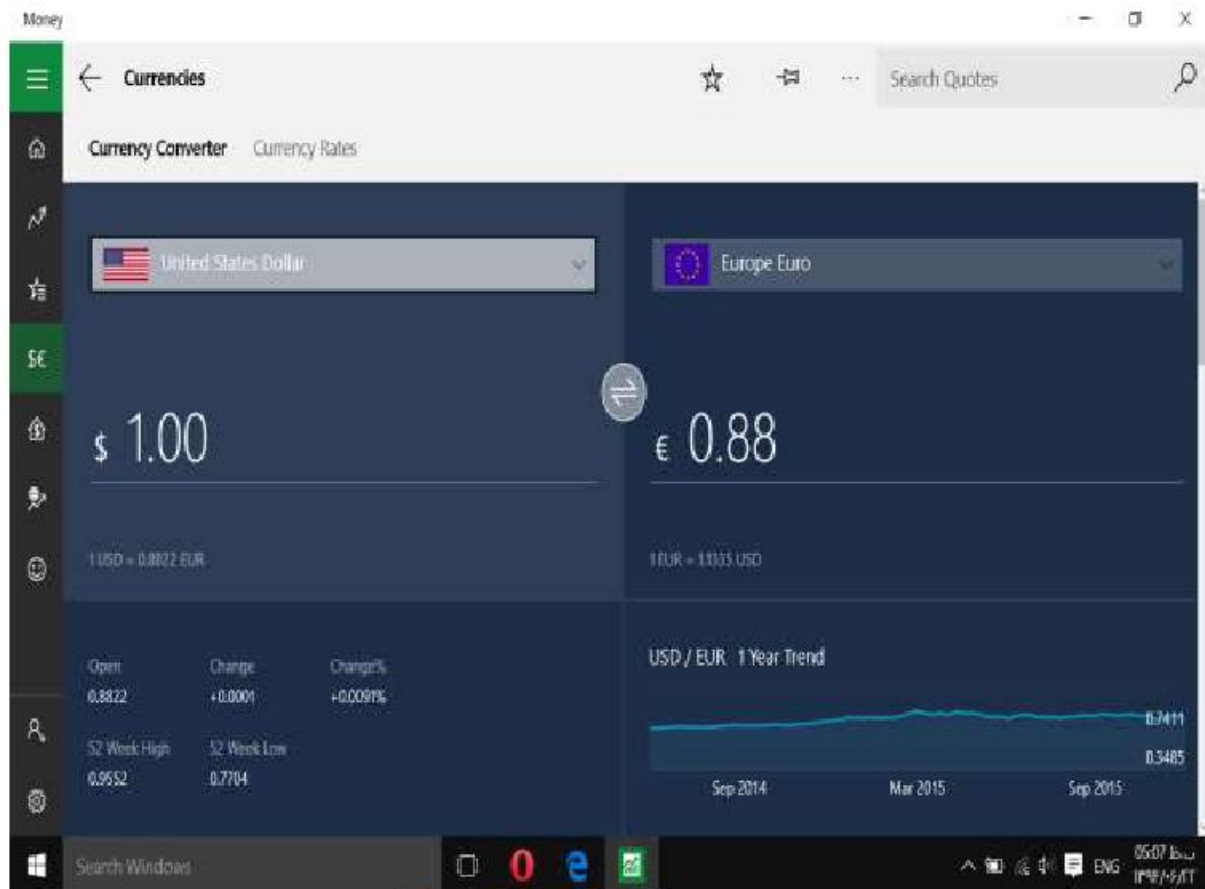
Money

Currencies

Search Quotes

Currency Converter Currency Rates

United States Dollar

Europe Euro

$ 1.00

€ 0.88

1 USD = 0.8822 EUR

1 EUR = 1.1335 USD

Open
0.8822

Change
+0.0001

Change%
+0.0091%

52 Week High
0.9552

52 Week Low
0.7704

USD / EUR 1 Year Trend

0.7411

0.3485

Sep 2014

Mar 2015

Sep 2015

Search Windows

ENG

05:07 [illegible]
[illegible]